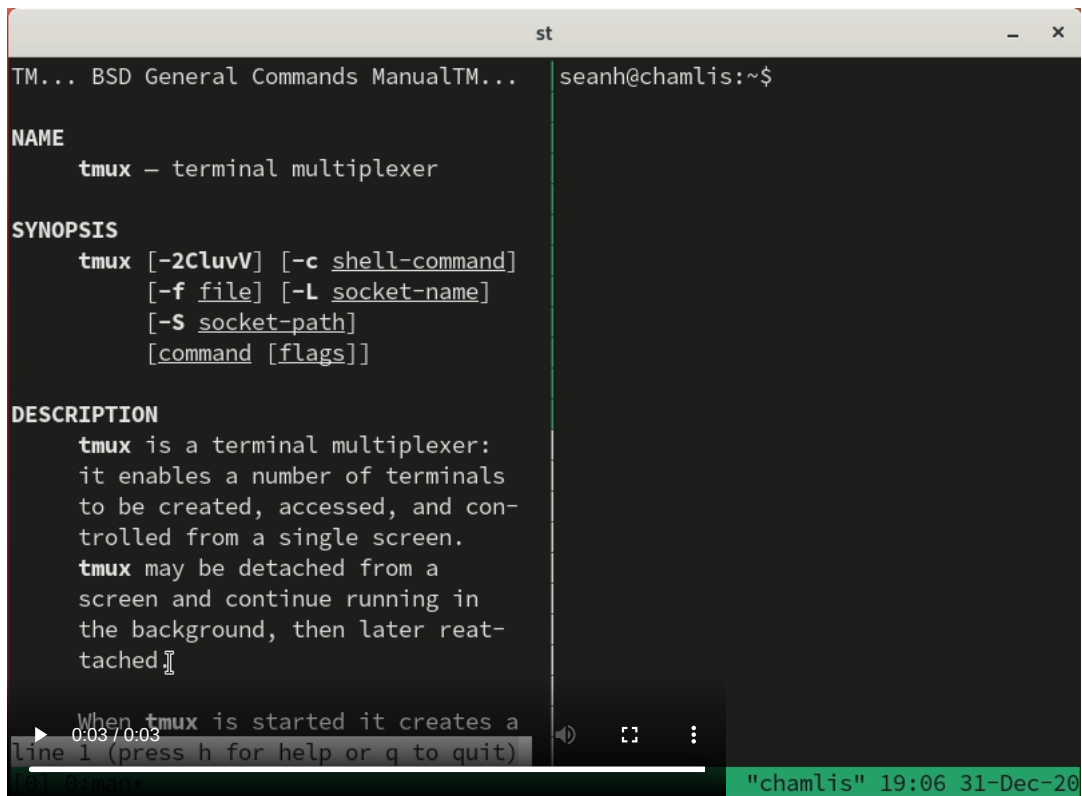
st

TM... BSD General Commands ManualTM...

NAME
tmux — terminal multiplexer

SYNOPSIS
tmux [-2CluvV] [-c shell-command] [-f file] [-L socket-name] [-S socket-path] [command [flags]]

DESCRIPTION
tmux is a terminal multiplexer: it enables a number of terminals to be created, accessed, and controlled from a single screen. tmux may be detached from a screen and continue running in the background, then later reattached.

When tmux is started it creates a

line 1 (press h for help or q to quit)

seanh@chamlis:~$

0:03 / 0:03

[0] 0:man*

"chamlis" 19:06 31-Dec-20